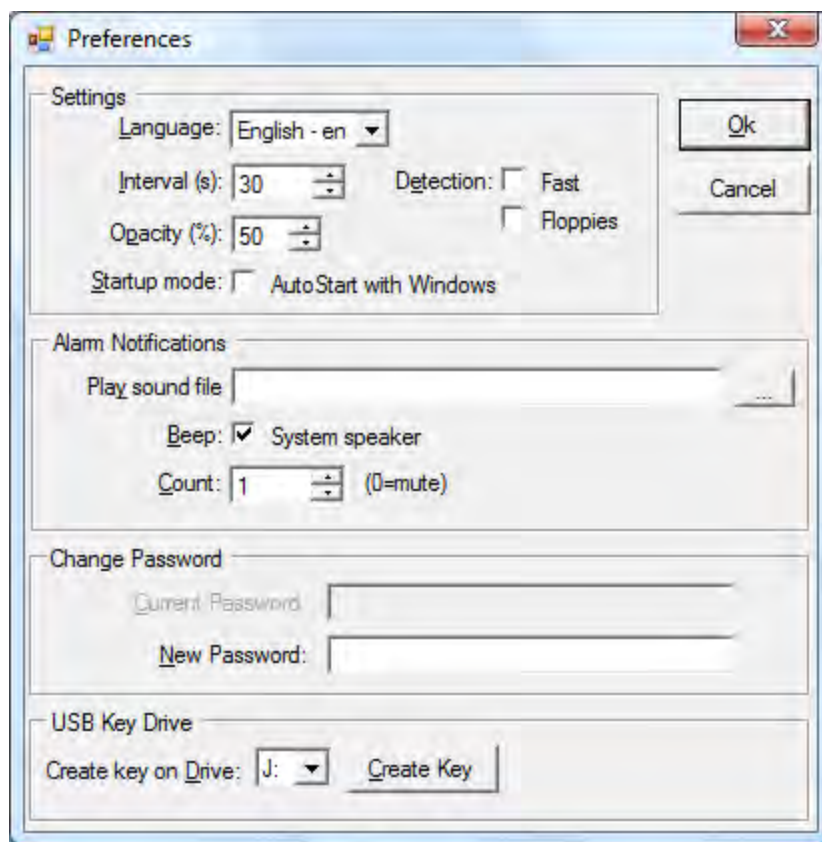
Preferences

Settings

Language: English - en

Interval (s): 30

Detection: Fast

Floppies

Opacity (%): 50

Startup mode: AutoStart with Windows

Ok

Cancel

Alarm Notifications

Play sound file

...

Beep: System speaker

Count: 1 (0=mute)

Change Password

Current Password

New Password:

USB Key Drive

Create key on Drive: J:

Create Key